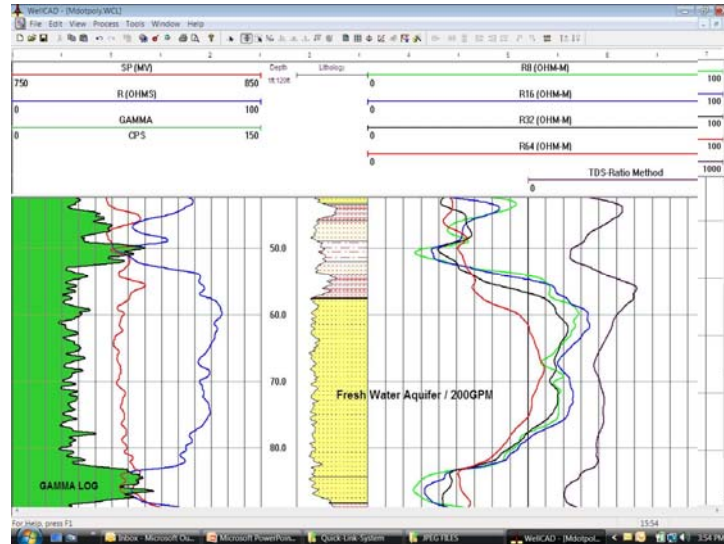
WellCAD - [Mdotpoly.WCL]

File Edit View Process Tools Window Help

SP (MV)
750 850
R (OHMS)
0 100
GAMMA
CPS
0 150

Depth
1ft:120ft
Lithology

R8 (OHM-M)
0 100
R16 (OHM-M)
0 100
R32 (OHM-M)
0 100
R64 (OHM-M)
0 100
TDS-Ratio Method
0 1000

50.0
60.0
70.0
80.0

Fresh Water Aquifer / 200GPM

GAMMA LOG

For Help, press F1
15:54

Inbox - Microsoft Ou... Microsoft PowerPoi... Quick-Link-System JPEG FILES WellCAD - [Mdotpol... 3:54 PM